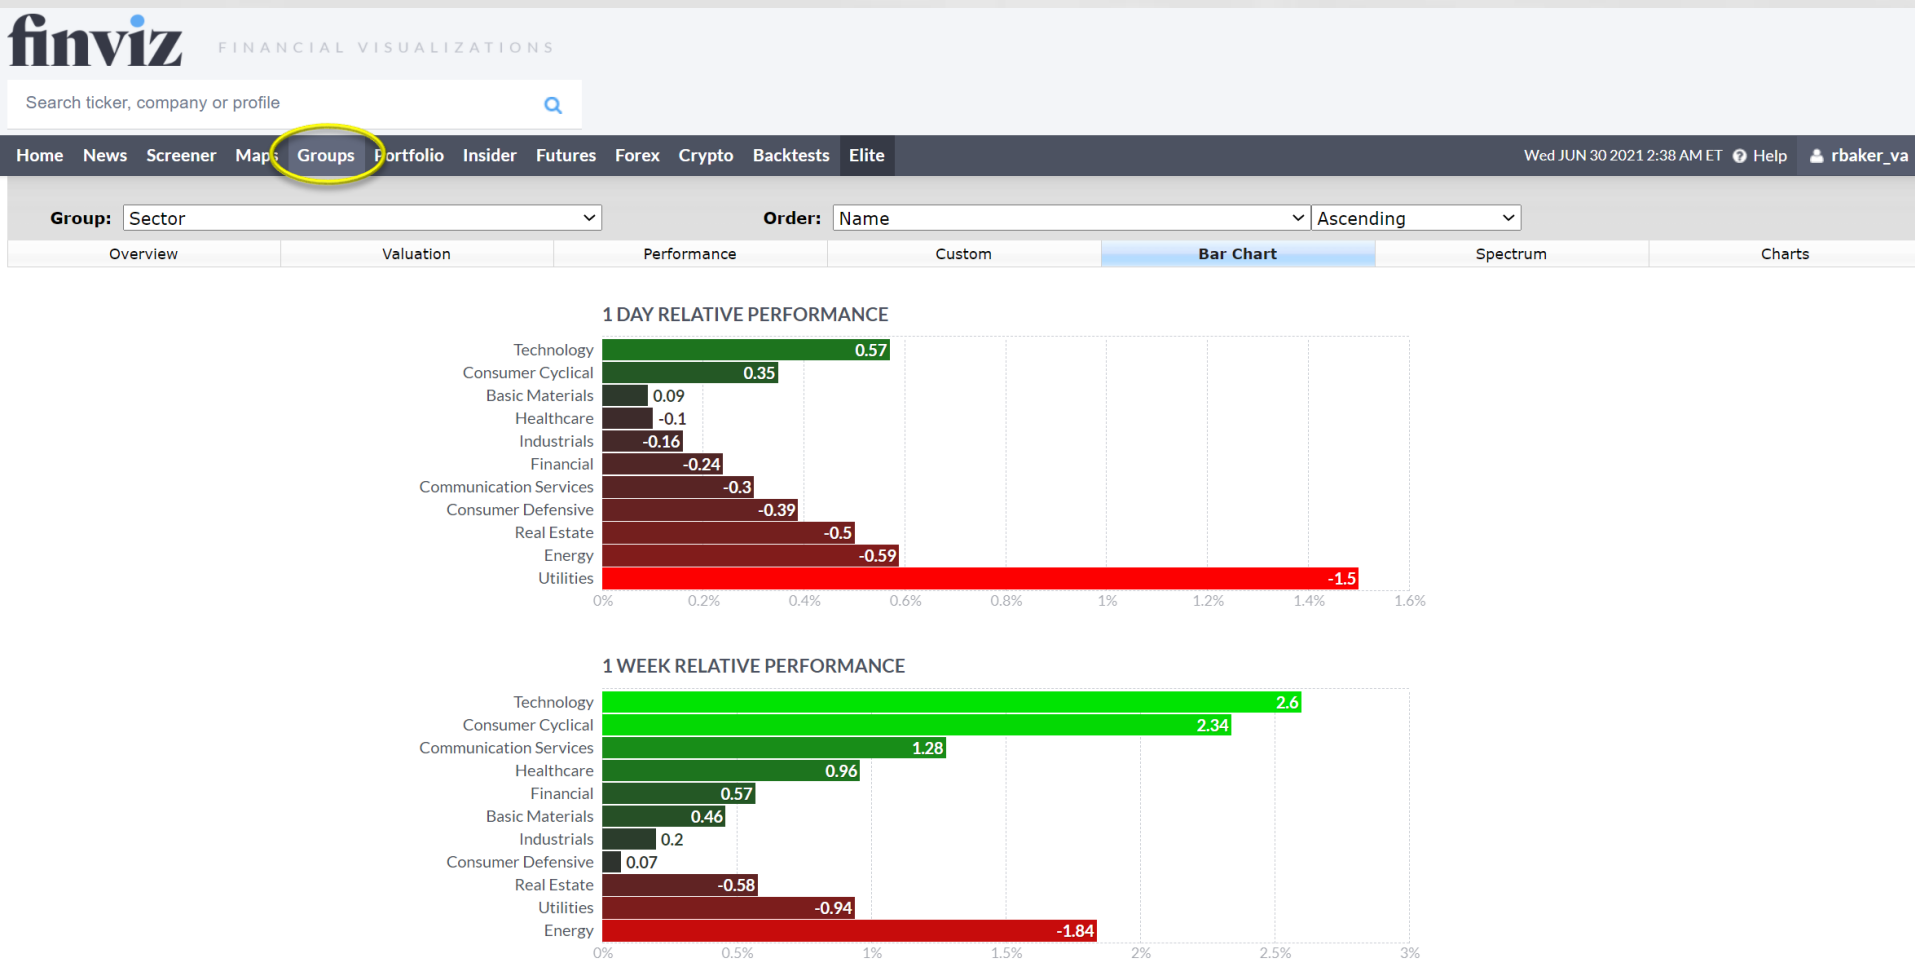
finviz FINANCIAL VISUALIZATIONS

Search ticker, company or profile

Home News Screener Maps Groups Portfolio Insider Futures Forex Crypto Backtests Elite

Wed JUN 30 2021 2:38 AM ET Help rbaker_va

Group: Sector Order: Name Ascending

| Overview | Valuation | Performance | Custom | Bar Chart | Spectrum | Charts |
|---|---|---|---|---|---|---|

1 DAY RELATIVE PERFORMANCE

| Sector | Value |
|---|---|
| Technology | 0.57 |
| Consumer Cyclical | 0.35 |
| Basic Materials | 0.09 |
| Healthcare | -0.1 |
| Industrials | -0.16 |
| Financial | -0.24 |
| Communication Services | -0.3 |
| Consumer Defensive | -0.39 |
| Real Estate | -0.5 |
| Energy | -0.59 |
| Utilities | -1.5 |

0% 0.2% 0.4% 0.6% 0.8% 1% 1.2% 1.4% 1.6%

1 WEEK RELATIVE PERFORMANCE

| Sector | Value |
|---|---|
| Technology | 2.6 |
| Consumer Cyclical | 2.34 |
| Communication Services | 1.28 |
| Healthcare | 0.96 |
| Financial | 0.57 |
| Basic Materials | 0.46 |
| Industrials | 0.2 |
| Consumer Defensive | 0.07 |
| Real Estate | -0.58 |
| Utilities | -0.94 |
| Energy | -1.84 |

0% 0.5% 1% 1.5% 2% 2.5% 3%